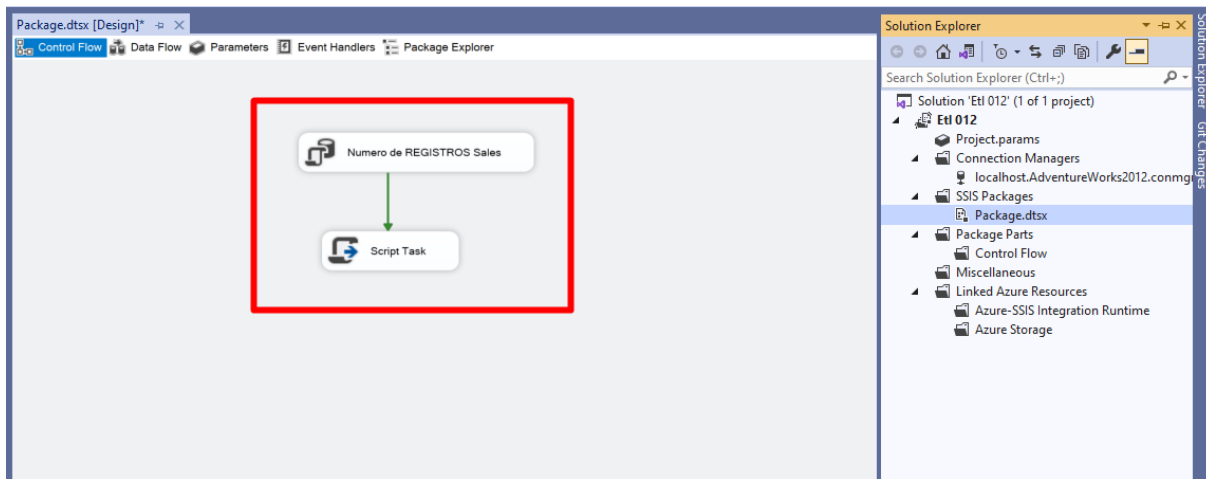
Package.dtsx [Design]* ⊕ ✕

Control Flow Data Flow Parameters Event Handlers Package Explorer

Numero de REGISTROS Sales

Script Task

Solution Explorer

Search Solution Explorer (Ctrl+;)

Solution 'Etl 012' (1 of 1 project)
Etl 012
Project.params
Connection Managers
localhost.AdventureWorks2012.conmgr
SSIS Packages
Package.dtsx
Package Parts
Control Flow
Miscellaneous
Linked Azure Resources
Azure-SSIS Integration Runtime
Azure Storage

Solution Explorer Git Changes